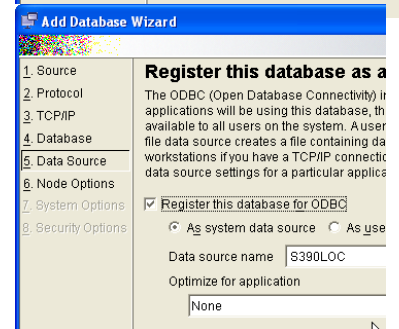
Add Database Wizard

1. Source
2. Protocol
3. TCP/IP
4. Database
5. Data Source
6. Node Options
7. System Options
8. Security Options

Register this database as a

The ODBC (Open Database Connectivity) in applications will be using this database, th available to all users on the system. A user file data source creates a file containing da workstations if you have a TCP/IP connecti data source settings for a particular applica

Register this database for ODBC

As system data source
As use

Data source name S390LOC

Optimize for application

None